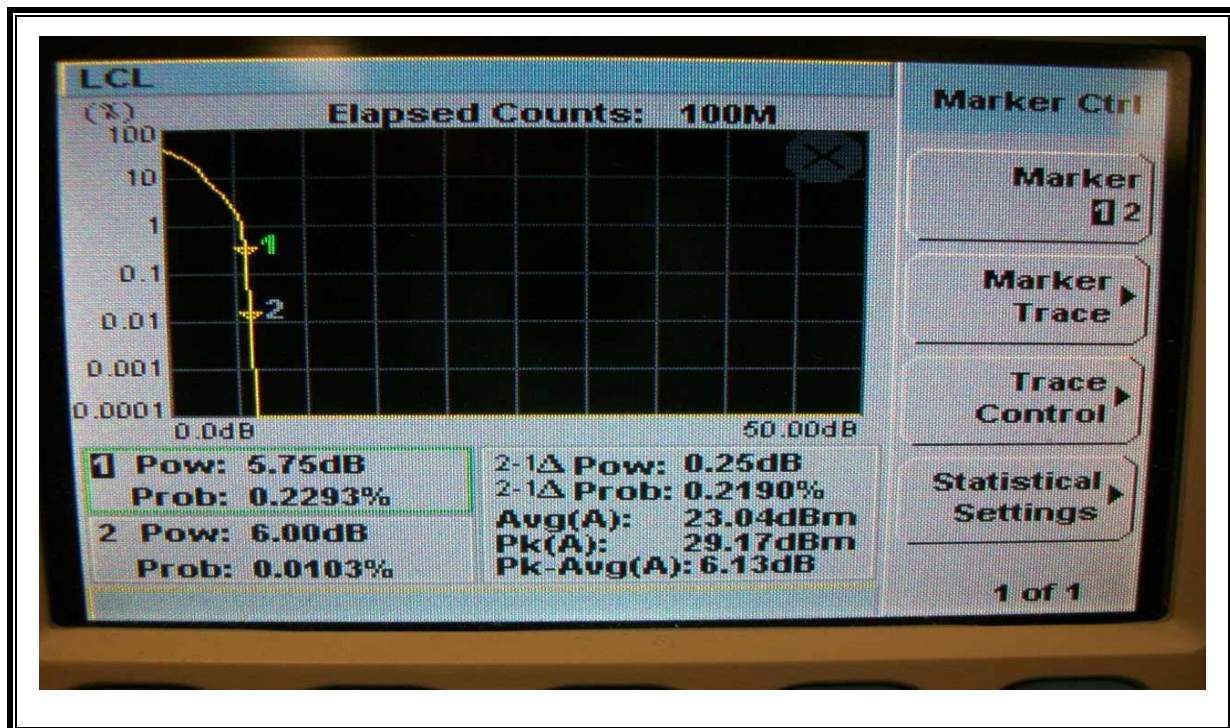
LCL

(%)

Elapsed Counts: 100M

100

10

1

0.1

0.01

0.001

0.0001

1

2

0.0dB

50.00dB

1 Pow: 5.75dB
Prob: 0.2293%

2 Pow: 6.00dB
Prob: 0.0103%

2-1Δ Pow: 0.25dB
2-1Δ Prob: 0.2190%
Avg(A): 23.04dBm
Pk(A): 29.17dBm
Pk-Avg(A): 6.13dB

Marker Ctrl

Marker
1 2

Marker Trace

Trace Control

Statistical Settings

1 of 1